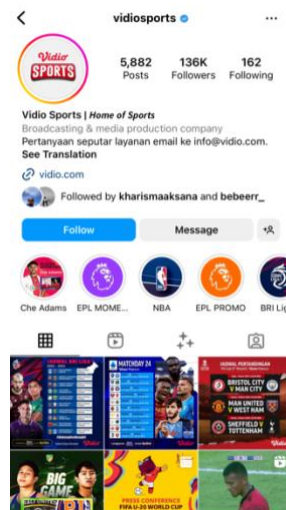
vidiosports

Vidio SPORTS

5,882 Posts

136K Followers

162 Following

Vidio Sports | Home of Sports

Broadcasting & media production company

Pertanyaan seputar layanan email ke info@vidio.com.

See Translation

vidio.com

Followed by kharismaaksana and bebeerr_

Follow

Message

Che Adams

EPL MOME...

NBA

EPL PROMO

BRI Lig

MATCHDAY 24

BRISTOL CITY V MAN CITY

MAN UNITED V WEST HAM

SHEFFIELD V TOTTENHAM

BIG GAME

PRESS CONFERENCE FIFA U-20 WORLD CUP